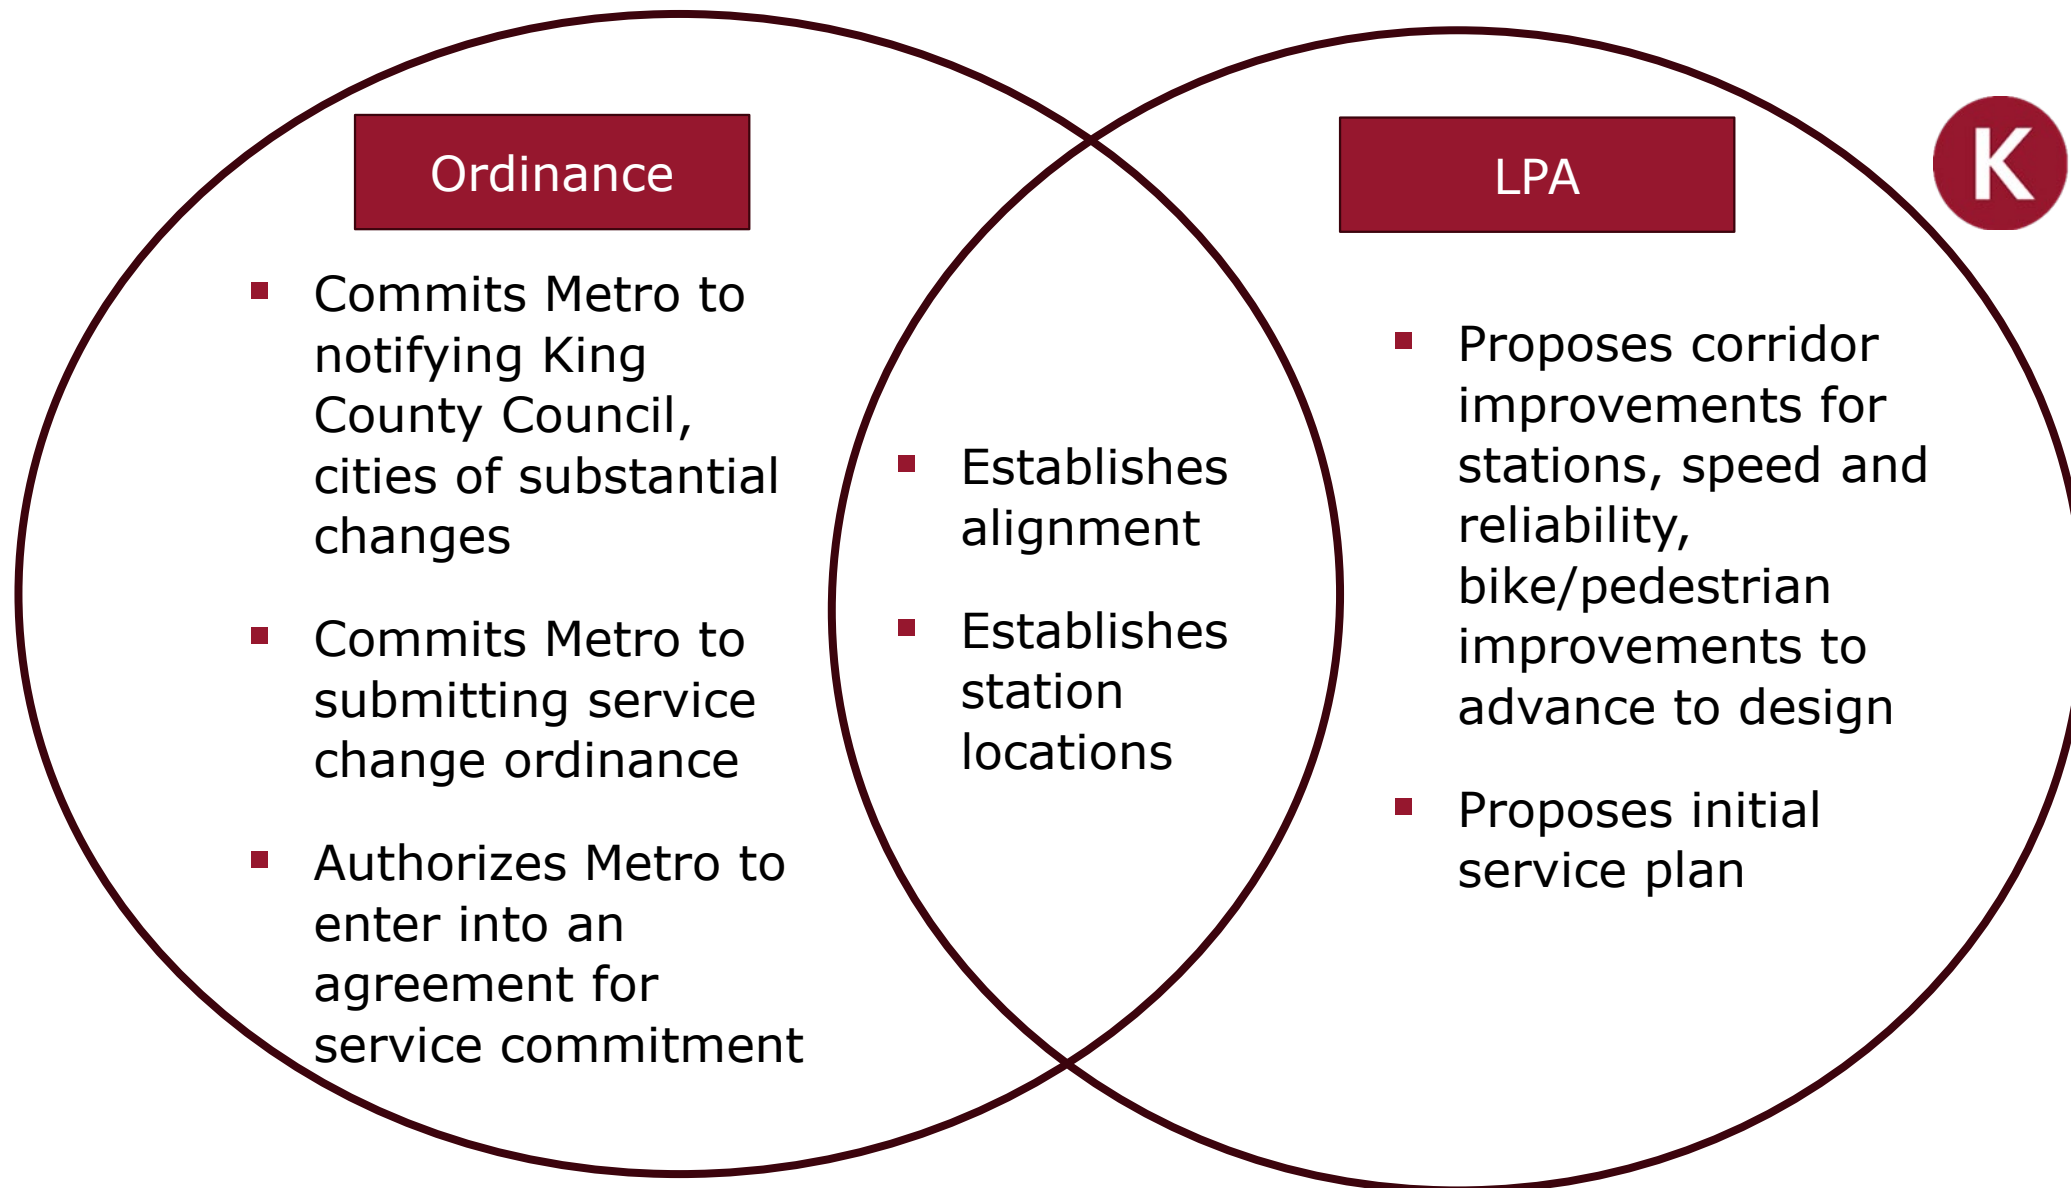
Ordinance

- Commits Metro to notifying King County Council, cities of substantial changes
- Commits Metro to submitting service change ordinance
- Authorizes Metro to enter into an agreement for service commitment

- Establishes alignment
- Establishes station locations

LPA

K

- Proposes corridor improvements for stations, speed and reliability, bike/pedestrian improvements to advance to design
- Proposes initial service plan